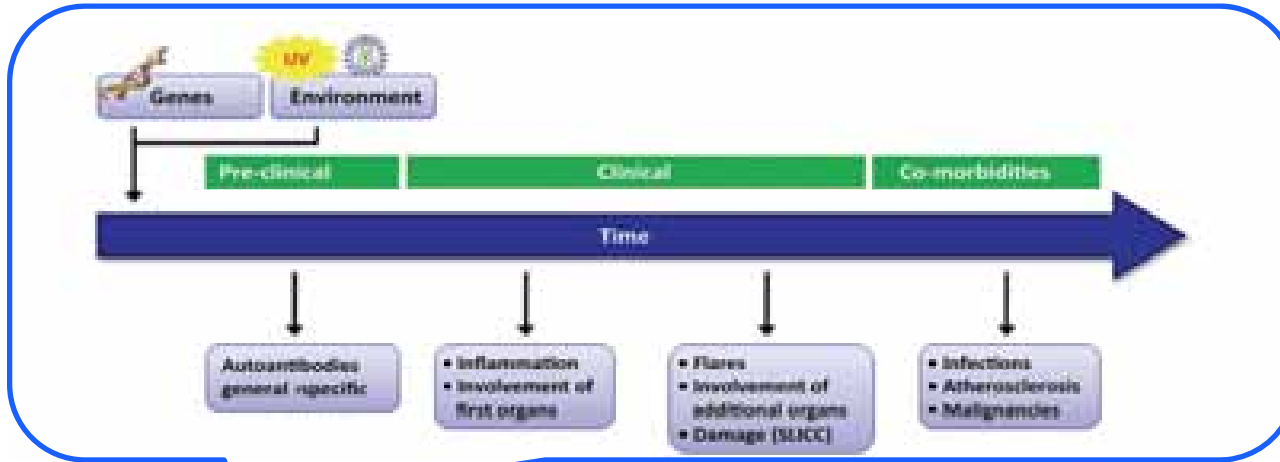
UV

Genes

Environment

Pre-clinical

Clinical

Co-morbidities

Time

Autoantibodies general specific

• Inflammation
• Involvement of first organs

• Flares
• Involvement of additional organs
• Damage (SLICC)

• Infections
• Atherosclerosis
• Malignancies